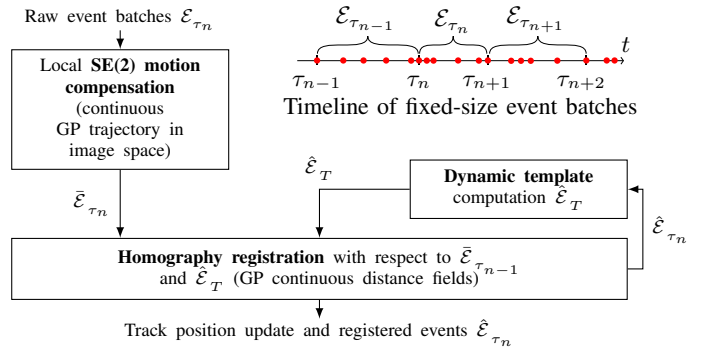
Raw event batches $\mathcal{E}_{\tau_n}$

$\mathcal{E}_{\tau_{n-1}}$ $\mathcal{E}_{\tau_n}$ $\mathcal{E}_{\tau_{n+1}}$ $t$

$\tau_{n-1}$ $\tau_n$ $\tau_{n+1}$ $\tau_{n+2}$

Timeline of fixed-size event batches

Local **SE(2) motion compensation** (continuous GP trajectory in image space)

$\bar{\mathcal{E}}_{\tau_n}$

$\hat{\mathcal{E}}_T$

**Dynamic template** computation $\hat{\mathcal{E}}_T$

$\hat{\mathcal{E}}_{\tau_n}$

**Homography registration** with respect to $\bar{\mathcal{E}}_{\tau_{n-1}}$ and $\hat{\mathcal{E}}_T$ (GP continuous distance fields)

Track position update and registered events $\hat{\mathcal{E}}_{\tau_n}$